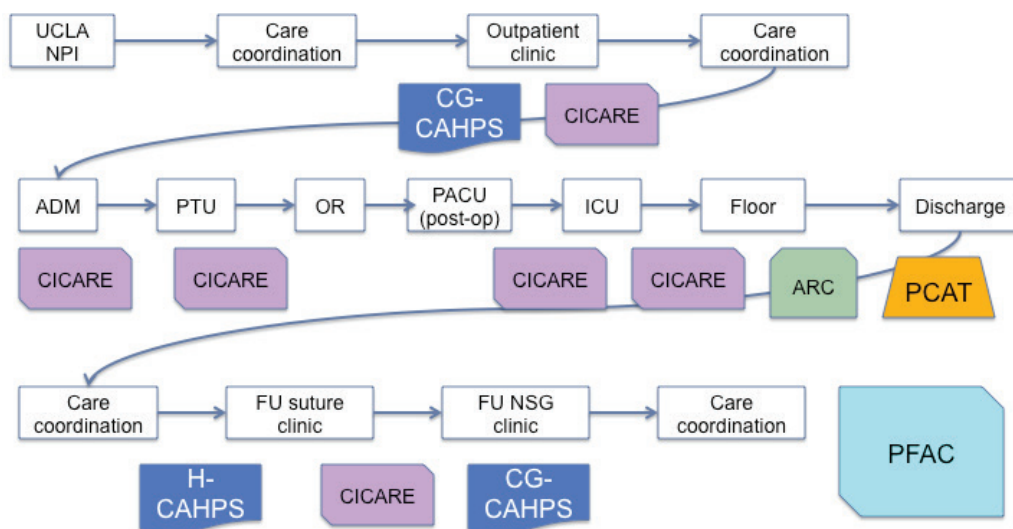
UCLA NPI

Care coordination

Outpatient clinic

Care coordination

CG-CAHPS

CICARE

ADM

PTU

OR

PACU (post-op)

ICU

Floor

Discharge

CICARE

CICARE

CICARE

CICARE

ARC

PCAT

Care coordination

FU suture clinic

FU NSG clinic

Care coordination

PFAC

H-CAHPS

CICARE

CG-CAHPS